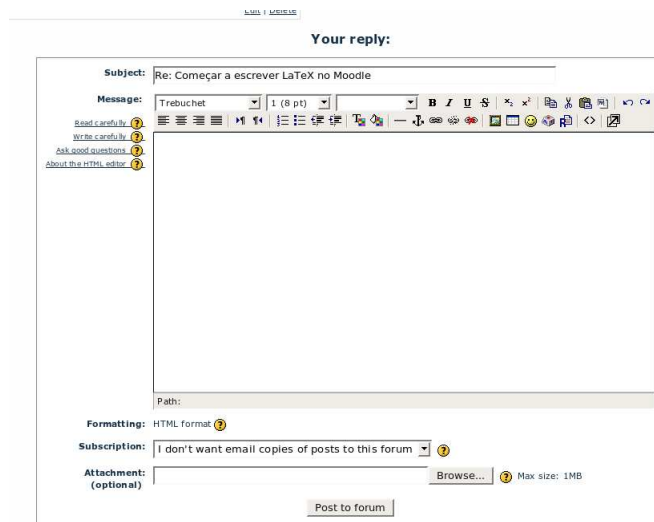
Edit | Delete

Your reply:

Subject: Re: Começar a escrever LaTeX no Moodle

Message: Trebuchet 1 (8 pt)

Read carefully
Write carefully
Ask good questions
About the HTML editor

Path:

Formatting: HTML format

Subscription: I don't want email copies of posts to this forum

Attachment: (optional) Browse... Max size: 1MB

Post to forum